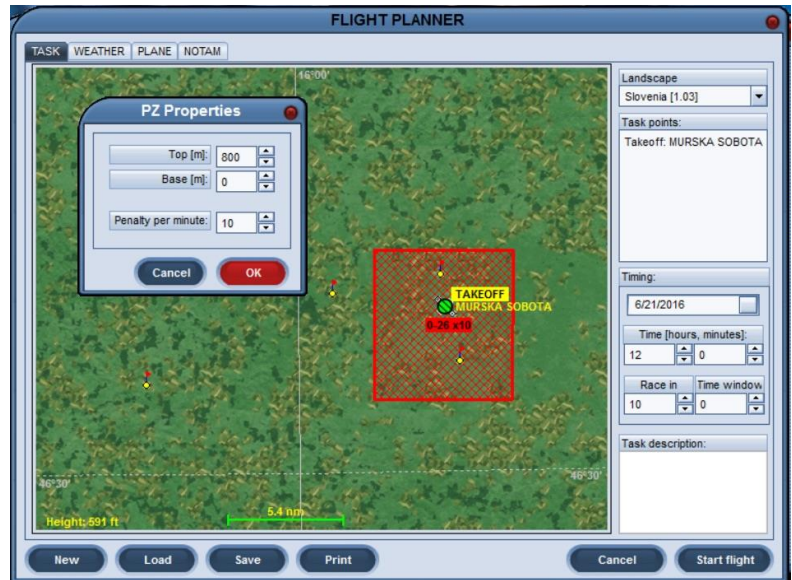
FLIGHT PLANNER

TASK | WEATHER | PLANE | NOTAM

16°00'

PZ Properties

Top [m]: 800
Base [m]: 0
Penalty per minute: 10

Cancel
OK

TAKEOFF
MURSKA SOBOTA
0.26 x10

46°30'
46°30'

5.4 nm
Height: 591 ft

Landscape
Slovenia [1.03]

Task points:
Takeoff: MURSKA SOBOTA

Timing:
6/21/2016
Time [hours, minutes]:
12
0
Race in
Time window
10
0

Task description:

New
Load
Save
Print
Cancel
Start flight